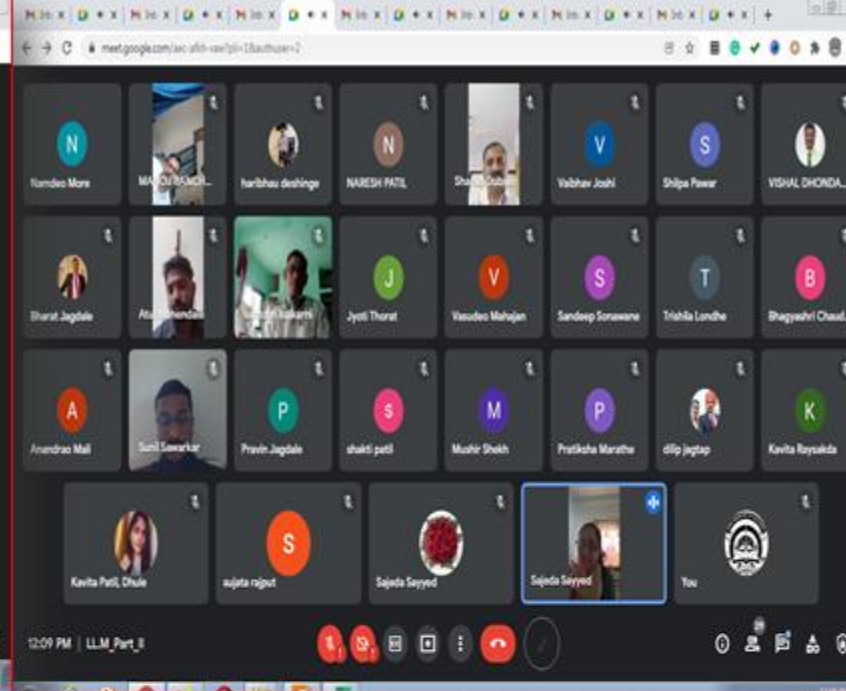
meet.google.com/aec-afkh-vaw?pli=1&authuser=2

N
Namdeo More
MA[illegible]
haribhau deshinge
N
NARESH PATIL
Sha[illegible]
V
Vaibhav Joshi
S
Shilpa Pawar
VISHAL DHONDA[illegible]

Sharat Jagdale
Atul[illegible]
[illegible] Kulkarni
J
Jyoti Thorat
V
Vasudeo Mahajan
S
Sandeep Sonawane
T
Trishila Londhe
B
Bhagyashri Chaud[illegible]

A
Anandrao Mali
Sunil Sawarkar
P
Pravin Jagdale
s
shakti patil
M
Mushir Shekh
P
Pratiksha Marathe
dilip jagtap
K
Kavita Raysakda

Kavita Patil, Dhule
S
sujata rajput
Sajeda Sayyed
Sajeda Sayyed
You

12:09 PM | LLM_Part_II